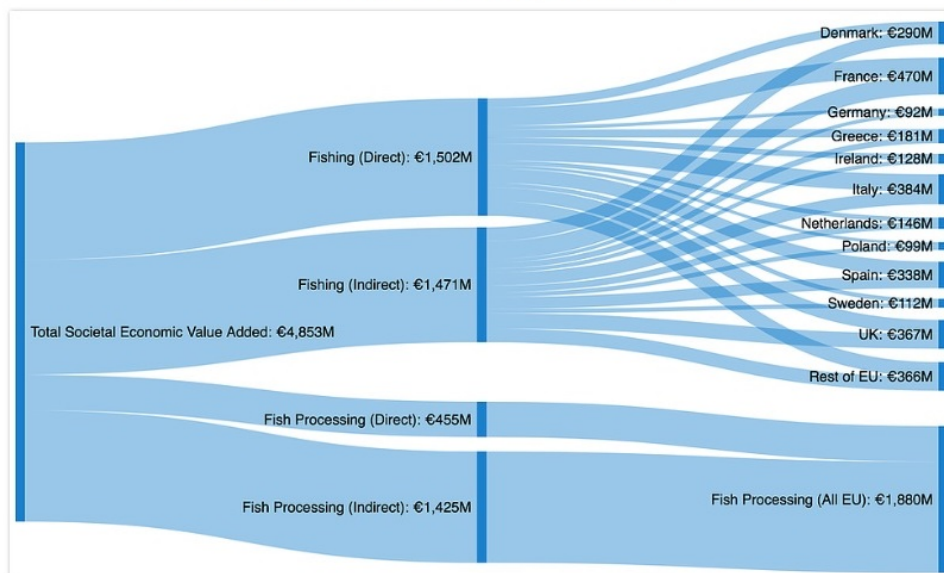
Total Societal Economic Value Added: €4,853M

Fishing (Direct): €1,502M

Fishing (Indirect): €1,471M

Fish Processing (Direct): €455M

Fish Processing (Indirect): €1,425M

Denmark: €290M

France: €470M

Germany: €92M

Greece: €181M

Ireland: €128M

Italy: €384M

Netherlands: €146M

Poland: €99M

Spain: €338M

Sweden: €112M

UK: €367M

Rest of EU: €366M

Fish Processing (All EU): €1,880M